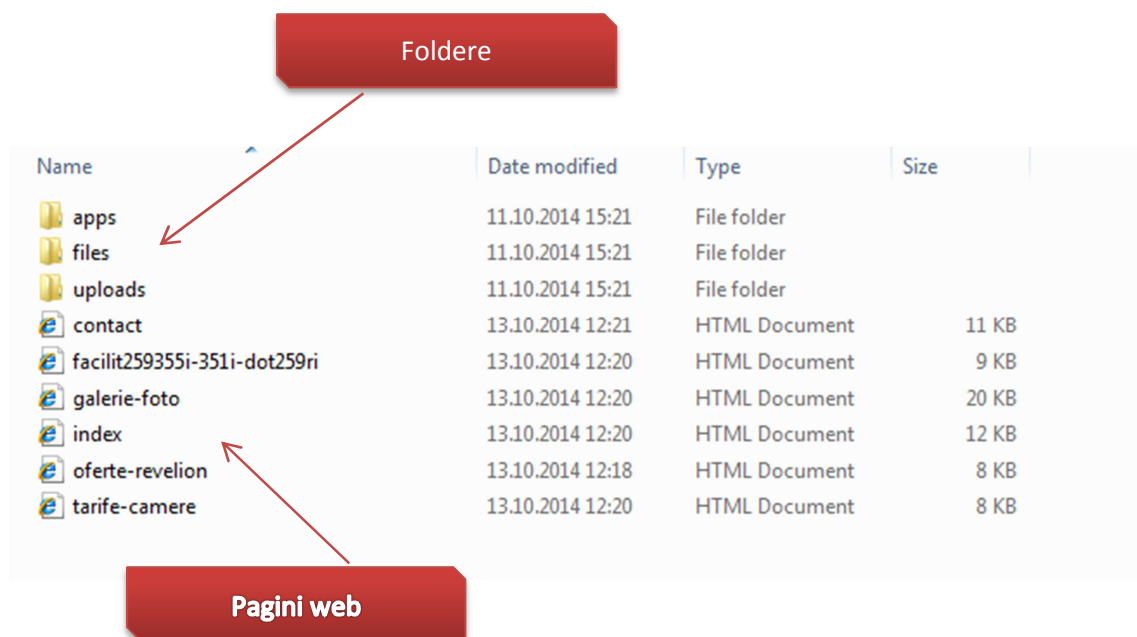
Foldere

| Name | Date modified | Type | Size |
|---|---|---|---|
| apps | 11.10.2014 15:21 | File folder | |
| files | 11.10.2014 15:21 | File folder | |
| uploads | 11.10.2014 15:21 | File folder | |
| contact | 13.10.2014 12:21 | HTML Document | 11 KB |
| facilit259355i-351i-dot259ri | 13.10.2014 12:20 | HTML Document | 9 KB |
| galerie-foto | 13.10.2014 12:20 | HTML Document | 20 KB |
| index | 13.10.2014 12:20 | HTML Document | 12 KB |
| oferte-revelion | 13.10.2014 12:18 | HTML Document | 8 KB |
| tarife-camere | 13.10.2014 12:20 | HTML Document | 8 KB |

Pagini web